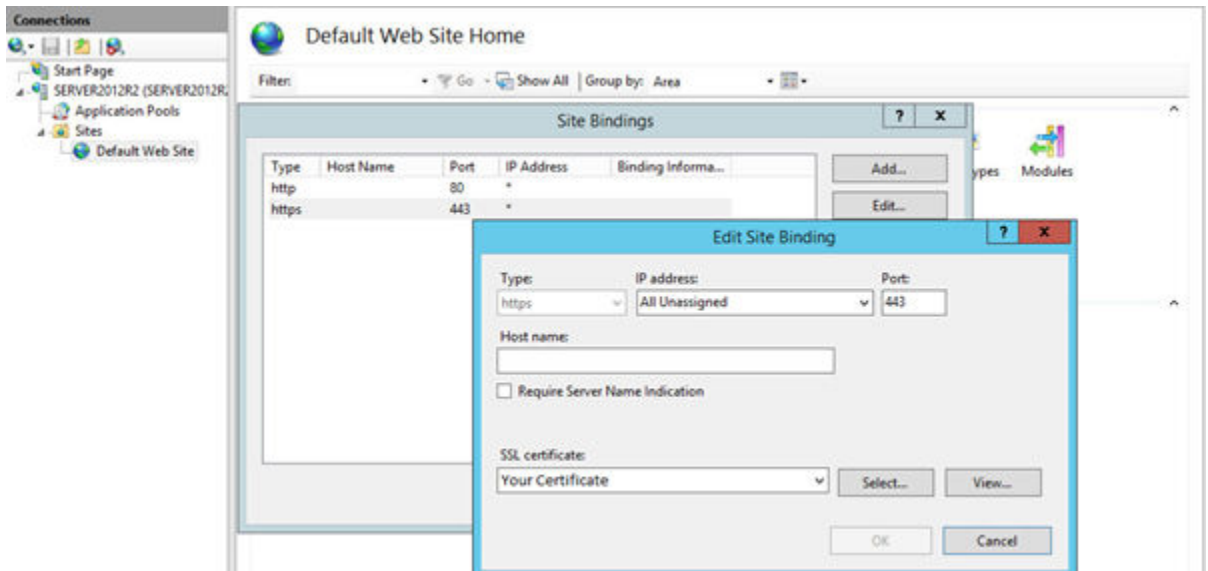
Connections

Start Page
SERVER2012R2 (SERVER2012R2
Application Pools
Sites
Default Web Site

Default Web Site Home

Filter: Go Show All | Group by: Area

ypes Modules

Site Bindings ? X

| Type | Host Name | Port | IP Address | Binding Informa... |
|---|---|---|---|---|
| http | | 80 | * | |
| https | | 443 | * | |

Add...
Edit...

Edit Site Binding ? X

Type:
https
IP address:
All Unassigned
Port:
443

Host name:

Require Server Name Indication

SSL certificate:
Your Certificate
Select...
View...

OK
Cancel